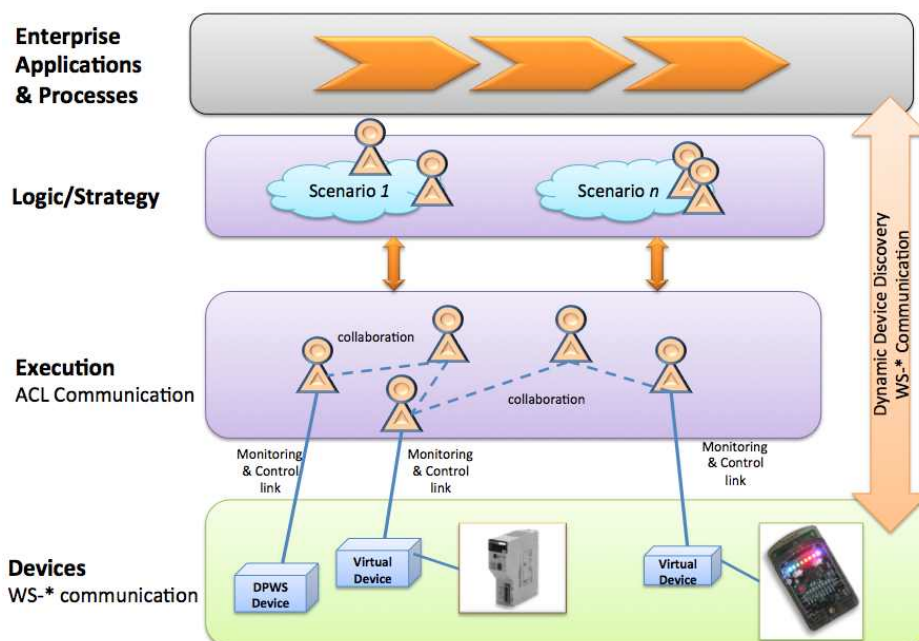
Enterprise Applications & Processes

Logic/Strategy

Scenario *1*

Scenario *n*

Execution
ACL Communication

collaboration

collaboration

Monitoring & Control link

Monitoring & Control link

Monitoring & Control link

Devices
WS-* communication

DPWS Device

Virtual Device

Virtual Device

Dynamic Device Discovery
WS-* Communication